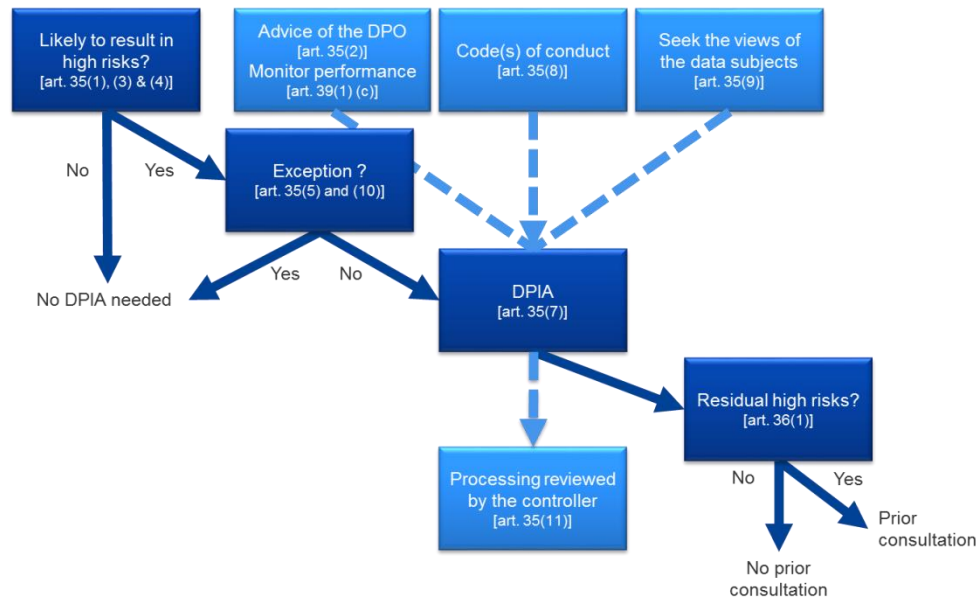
Likely to result in high risks?
[art. 35(1), (3) & (4)]

Advice of the DPO
[art. 35(2)]
Monitor performance
[art. 39(1) (c)]

Code(s) of conduct
[art. 35(8)]

Seek the views of the data subjects
[art. 35(9)]

No

Yes

Exception ?
[art. 35(5) and (10)]

Yes

No

No DPIA needed

DPIA
[art. 35(7)]

Residual high risks?
[art. 36(1)]

Processing reviewed by the controller
[art. 35(11)]

No

Yes

Prior consultation

No prior consultation